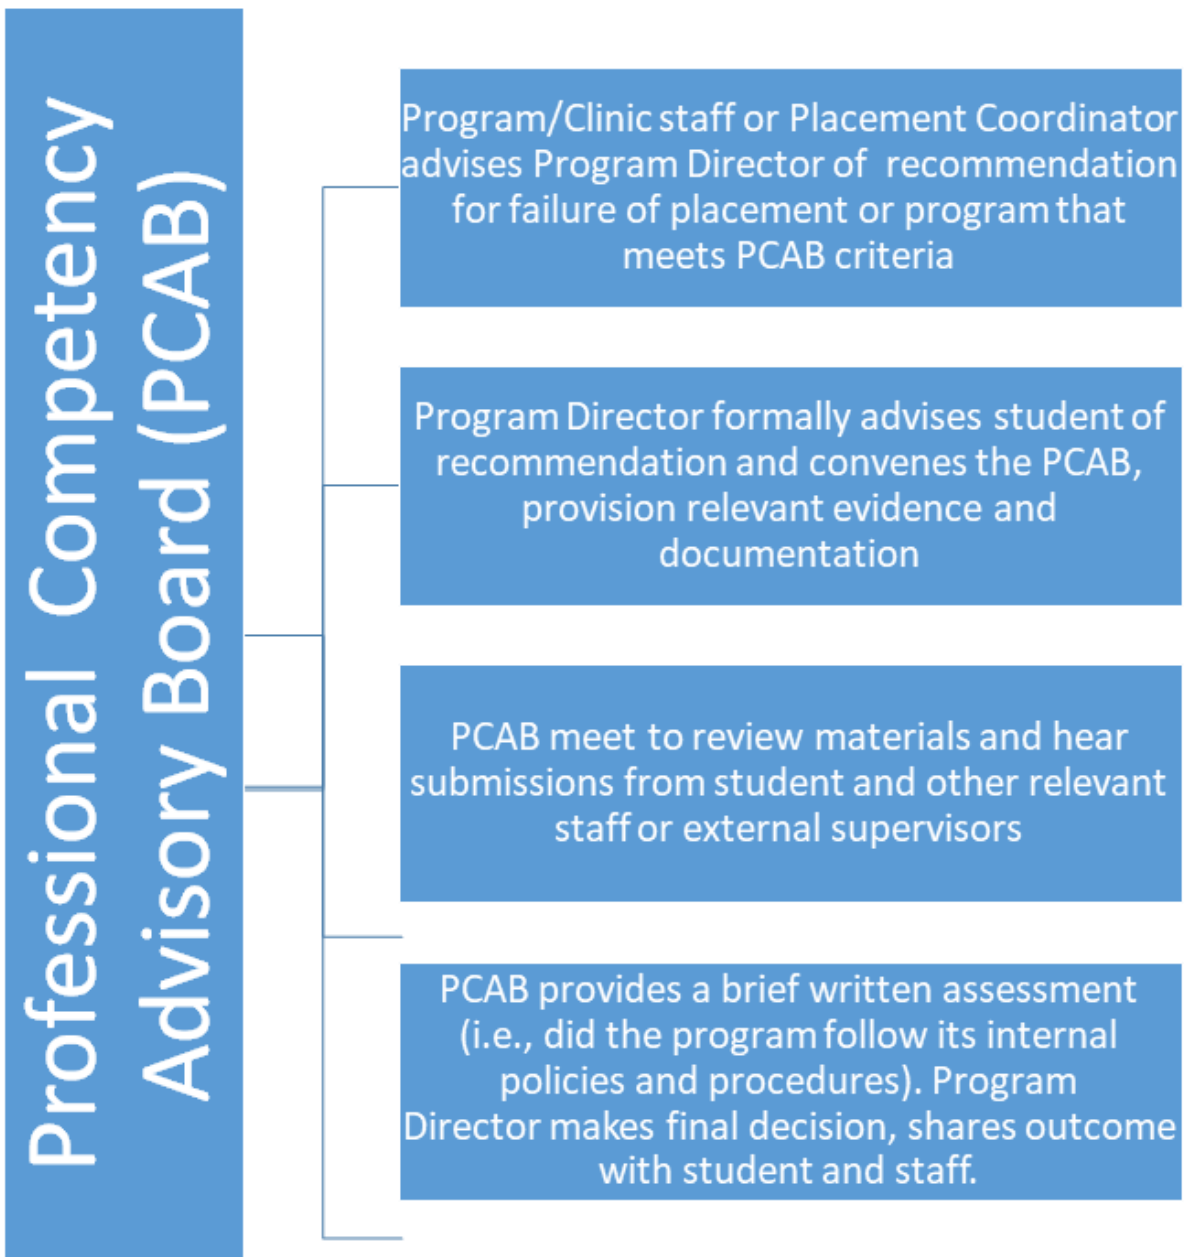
Professional Competency Advisory Board (PCAB)

Program/Clinic staff or Placement Coordinator advises Program Director of recommendation for failure of placement or program that meets PCAB criteria

Program Director formally advises student of recommendation and convenes the PCAB, provision relevant evidence and documentation

PCAB meet to review materials and hear submissions from student and other relevant staff or external supervisors

PCAB provides a brief written assessment (i.e., did the program follow its internal policies and procedures). Program Director makes final decision, shares outcome with student and staff.